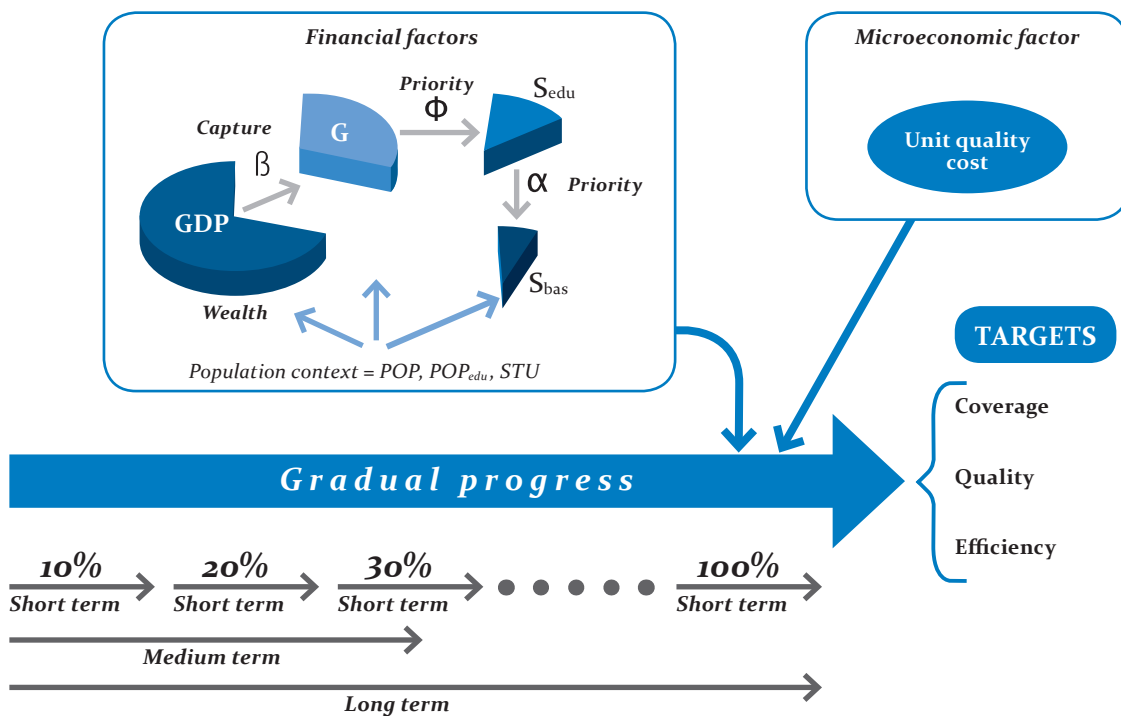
Financial factors

Microeconomic factor

Priority

$\Phi$

$S_{edu}$

Capture

G

$\beta$

$\alpha$

Priority

GDP

Unit quality cost

$S_{bas}$

Wealth

Population context = POP, $POP_{edu}$, STU

TARGETS

Coverage

Quality

Efficiency

Gradual progress

10%
Short term

20%
Short term

30%
Short term

100%
Short term

Medium term

Long term